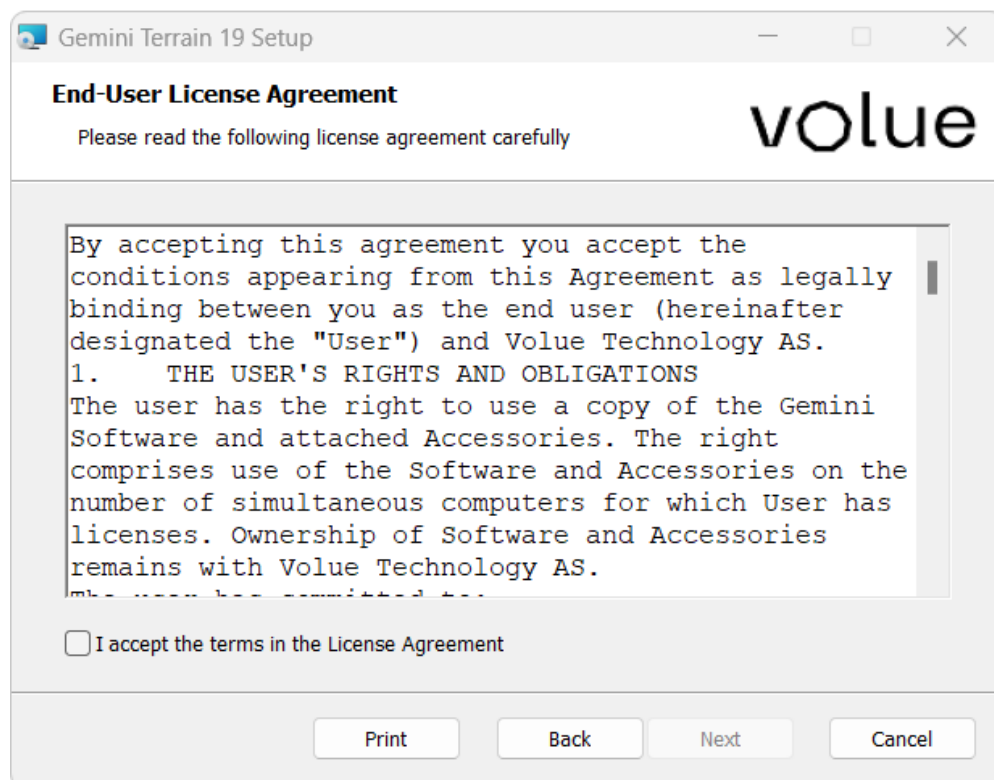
Gemini Terrain 19 Setup

End-User License Agreement

Please read the following license agreement carefully

volue

By accepting this agreement you accept the conditions appearing from this Agreement as legally binding between you as the end user (hereinafter designated the "User") and Volue Technology AS.
1. THE USER'S RIGHTS AND OBLIGATIONS
The user has the right to use a copy of the Gemini Software and attached Accessories. The right comprises use of the Software and Accessories on the number of simultaneous computers for which User has licenses. Ownership of Software and Accessories remains with Volue Technology AS.
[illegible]

I accept the terms in the License Agreement

Print

Back

Next

Cancel